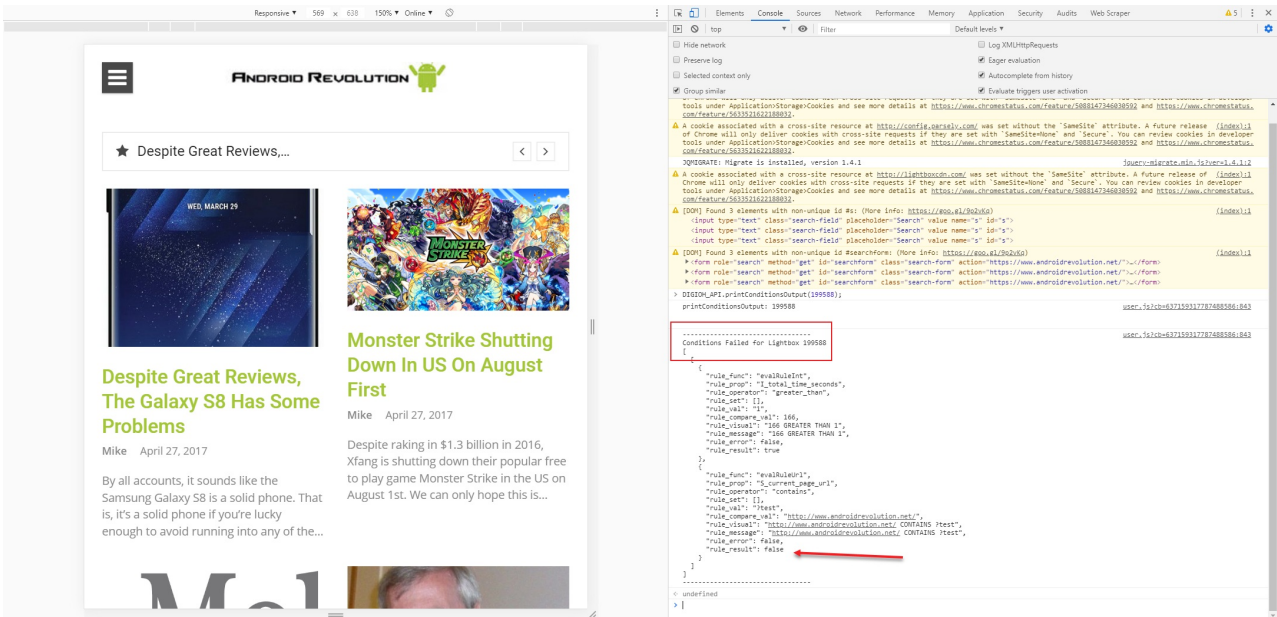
Responsive ▾ 569 x 638 150% ▾ Online ▾

Android Revolution

Despite Great Reviews,...

WED, MARCH 29

Despite Great Reviews, The Galaxy S8 Has Some Problems

Mike April 27, 2017

By all accounts, it sounds like the Samsung Galaxy S8 is a solid phone. That is, it's a solid phone if you're lucky enough to avoid running into any of the...

MONSTER STRIKE

Monster Strike Shutting Down In US On August First

Mike April 27, 2017

Despite raking in $1.3 billion in 2016, Xfang is shutting down their popular free to play game Monster Strike in the US on August 1st. We can only hope this is...

Elements Console Sources Network Performance Memory Application Security Audits Web Scraper ⚠5

top Filter Default levels ▾

Hide network
Preserve log
Selected context only
Group similar
Log XMLHttpRequests
Eager evaluation
Autocomplete from history
Evaluate triggers user activation

tools under Application>Storage>Cookies and see more details at https://www.chromestatus.com/feature/5088147346030592 and https://www.chromestatus.com/feature/5633521622188032.

A cookie associated with a cross-site resource at http://config.parsely.com/ was set without the `SameSite` attribute. A future release (index):1 of Chrome will only deliver cookies with cross-site requests if they are set with `SameSite=None` and `Secure`. You can review cookies in developer tools under Application>Storage>Cookies and see more details at https://www.chromestatus.com/feature/5088147346030592 and https://www.chromestatus.com/feature/5633521622188032.

JQMIGRATE: Migrate is installed, version 1.4.1 jquery-migrate.min.js?ver=1.4.1:2

A cookie associated with a cross-site resource at http://lightboxcdn.com/ was set without the `SameSite` attribute. A future release of (index):1 Chrome will only deliver cookies with cross-site requests if they are set with `SameSite=None` and `Secure`. You can review cookies in developer tools under Application>Storage>Cookies and see more details at https://www.chromestatus.com/feature/5088147346030592 and https://www.chromestatus.com/feature/5633521622188032.

[DOM] Found 3 elements with non-unique id #s: (More info: https://goo.gl/9p2vKq) (index):1
<input type="text" class="search-field" placeholder="Search" value name="s" id="s">
<input type="text" class="search-field" placeholder="Search" value name="s" id="s">
<input type="text" class="search-field" placeholder="Search" value name="s" id="s">

[DOM] Found 3 elements with non-unique id #searchform: (More info: https://goo.gl/9p2vKq) (index):1
<form role="search" method="get" id="searchform" class="search-form" action="https://www.androidrevolution.net/">…</form>
<form role="search" method="get" id="searchform" class="search-form" action="https://www.androidrevolution.net/">…</form>
<form role="search" method="get" id="searchform" class="search-form" action="https://www.androidrevolution.net/">…</form>

> DIGIOH_API.printConditionsOutput(199588);
printConditionsOutput: 199588 user.js?cb=637159317787488586:843

--------------------------------- user.js?cb=637159317787488586:843
Conditions Failed for Lightbox 199588
[
  [
    {
      "rule_func": "evalRuleInt",
      "rule_prop": "I_total_time_seconds",
      "rule_operator": "greater_than",
      "rule_set": [],
      "rule_val": "1",
      "rule_compare_val": 166,
      "rule_visual": "166 GREATER THAN 1",
      "rule_message": "166 GREATER THAN 1",
      "rule_error": false,
      "rule_result": true
    },
    {
      "rule_func": "evalRuleUrl",
      "rule_prop": "S_current_page_url",
      "rule_operator": "contains",
      "rule_set": [],
      "rule_val": "?test",
      "rule_compare_val": "http://www.androidrevolution.net/",
      "rule_visual": "http://www.androidrevolution.net/ CONTAINS ?test",
      "rule_message": "http://www.androidrevolution.net/ CONTAINS ?test",
      "rule_error": false,
      "rule_result": false
    }
  ]
]
---------------------------------
undefined
>